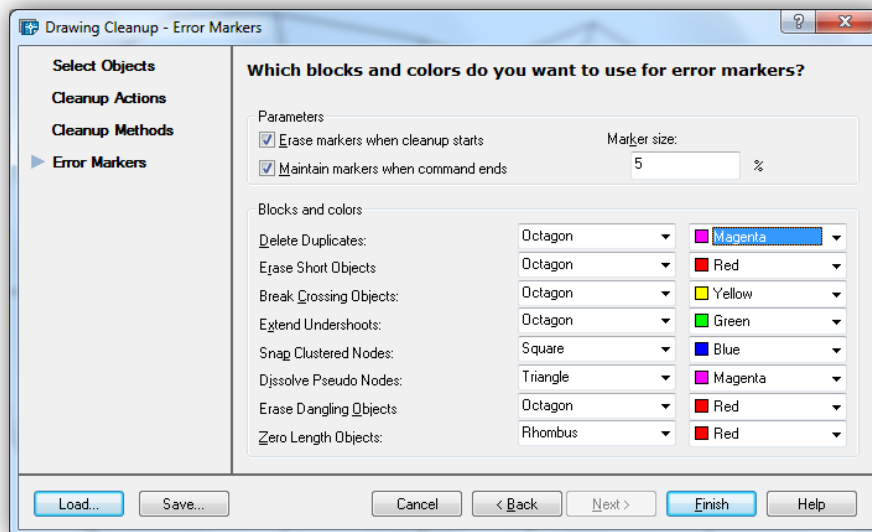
Drawing Cleanup - Error Markers

?

X

Select Objects

Cleanup Actions

Cleanup Methods

Error Markers

Which blocks and colors do you want to use for error markers?

Parameters

Erase markers when cleanup starts

Maintain markers when command ends

Marker size:

5

%

Blocks and colors

| | | |
|---|---|---|
| Delete Duplicates: | Octagon | Magenta |
| Erase Short Objects | Octagon | Red |
| Break Crossing Objects: | Octagon | Yellow |
| Extend Undershoots: | Octagon | Green |
| Snap Clustered Nodes: | Square | Blue |
| Dissolve Pseudo Nodes: | Triangle | Magenta |
| Erase Dangling Objects | Octagon | Red |
| Zero Length Objects: | Rhombus | Red |

Load...

Save...

Cancel

< Back

Next >

Finish

Help